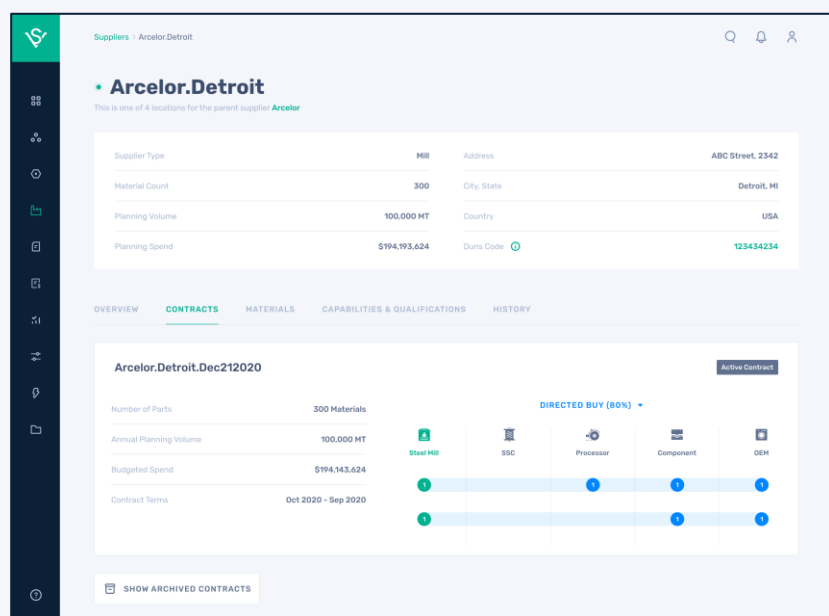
Suppliers › Arcelor.Detroit

Arcelor.Detroit

This is one of 4 locations for the parent supplier Arcelor

| | | | |
|---|---|---|---|
| Supplier Type | Mill | Address | ABC Street, 2342 |
| Material Count | 300 | City, State | Detroit, MI |
| Planning Volume | 100,000 MT | Country | USA |
| Planning Spend | $194,193,624 | Duns Code | 123434234 |

OVERVIEW CONTRACTS MATERIALS CAPABILITIES & QUALIFICATIONS HISTORY

Arcelor.Detroit.Dec212020

Active Contract

| | |
|---|---|
| Number of Parts | 300 Materials |
| Annual Planning Volume | 100,000 MT |
| Budgeted Spend | $194,143,624 |
| Contract Terms | Oct 2020 - Sep 2020 |

DIRECTED BUY (80%)

Steel Mill SSC Processor Component OEM

1 1 1 1

1 1 1

SHOW ARCHIVED CONTRACTS